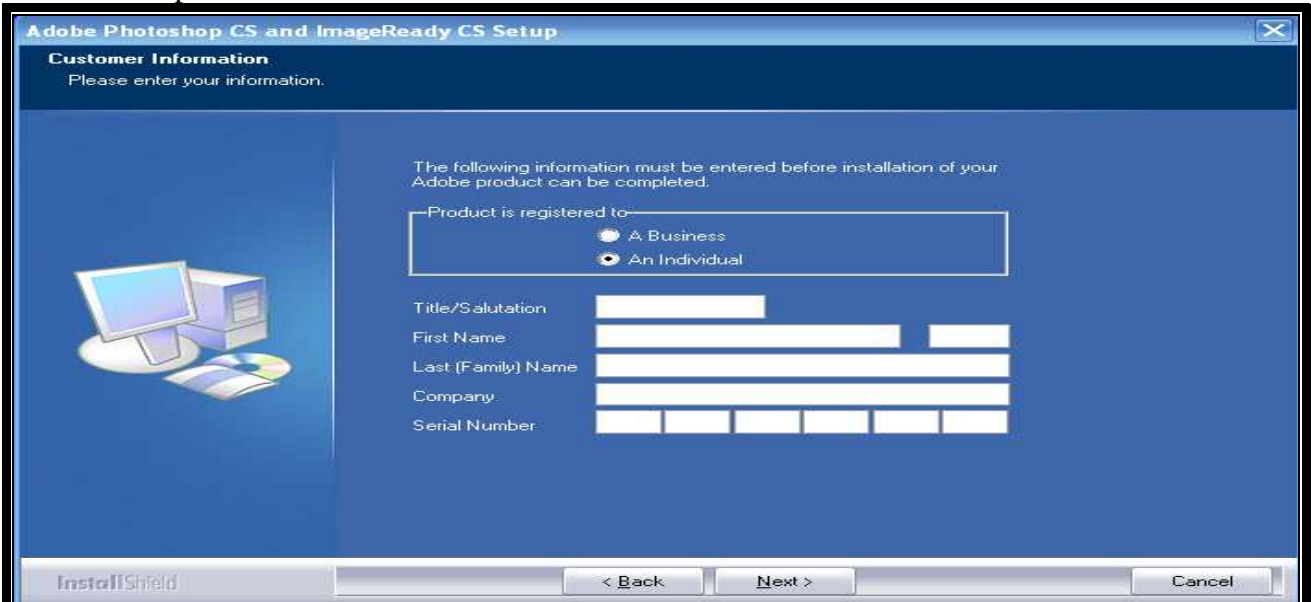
Adobe Photoshop CS and ImageReady CS Setup

Customer Information
Please enter your information.

The following information must be entered before installation of your Adobe product can be completed.

Product is registered to
A Business
An Individual

Title/Salutation
First Name
Last (Family) Name
Company
Serial Number

InstallShield

< Back
Next >
Cancel